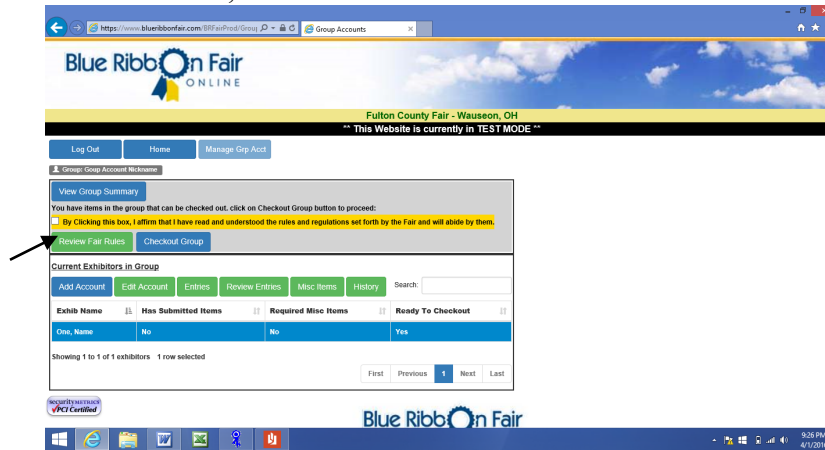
https://www.blueribbonfair.com/BRFairProd/Group
Group Accounts

Blue Ribbon Fair
ONLINE

Fulton County Fair - Wauseon, OH
** This Website is currently in TEST MODE **

Log Out
Home
Manage Grp Acct

Group: Group Account Nickname

View Group Summary

You have items in the group that can be checked out. click on Checkout Group button to proceed:

By Clicking this box, I affirm that I have read and understood the rules and regulations set forth by the Fair and will abide by them.

Review Fair Rules
Checkout Group

Current Exhibitors in Group

Add Account
Edit Account
Entries
Review Entries
Misc Items
History
Search:

| Exhib Name | Has Submitted Items | Required Misc Items | Ready To Checkout |
|---|---|---|---|
| One, Name | No | No | Yes |

Showing 1 to 1 of 1 exhibitors 1 row selected

First
Previous
1
Next
Last

SecurityMETRICS PCI Certified

Blue Ribbon Fair

9:26 PM
4/1/201